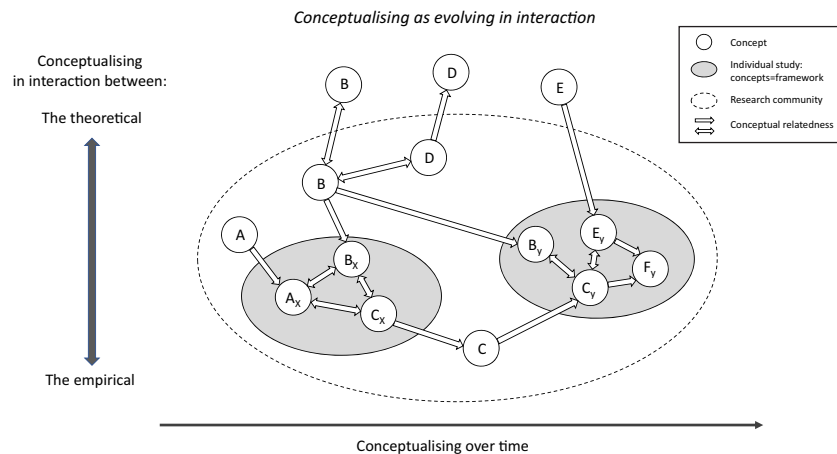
Conceptualising as evolving in interaction

Conceptualising in interaction between:

The theoretical

The empirical

Concept
Individual study: concepts=framework
Research community
Conceptual relatedness

B
D
E
D
B
A
$B_x$
$A_x$
$C_x$
$B_y$
$E_y$
$F_y$
$C_y$
C

Conceptualising over time